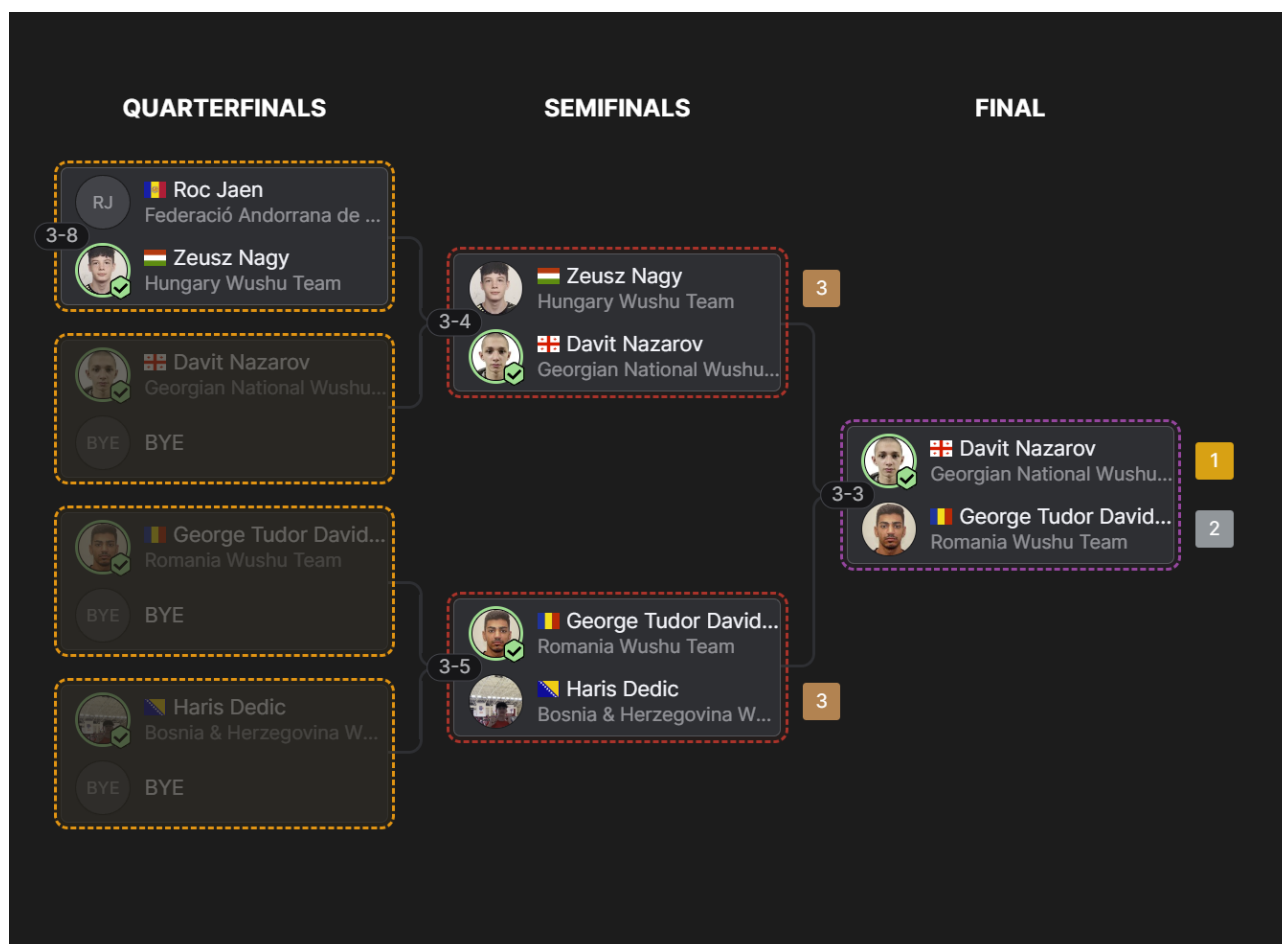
QUARTERFINALS

RJ Roc Jaen
Federació Andorrana de ...
3-8
Zeusz Nagy
Hungary Wushu Team

Davit Nazarov
Georgian National Wushu...
BYE BYE

George Tudor David...
Romania Wushu Team
BYE BYE

Haris Dedic
Bosnia & Herzegovina W...
BYE BYE

SEMIFINALS

Zeusz Nagy
Hungary Wushu Team
3
3-4
Davit Nazarov
Georgian National Wushu...

George Tudor David...
Romania Wushu Team
3-5
Haris Dedic
Bosnia & Herzegovina W...
3

FINAL

Davit Nazarov
Georgian National Wushu...
1
3-3
George Tudor David...
Romania Wushu Team
2